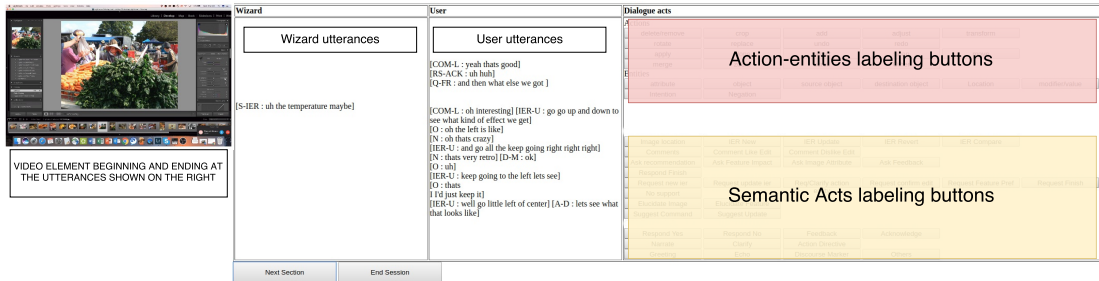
VIDEO ELEMENT BEGINNING AND ENDING AT THE UTTERANCES SHOWN ON THE RIGHT

| Wizard | User | Dialogue acts |
|---|---|---|
| Wizard utterances [S-IER : uh the temperature maybe] | User utterances [COM-L : yeah thats good] [RS-ACK : uh huh] [Q-FR : and then what else we got ] [COM-L : oh interesting] [IER-U : go go up and down to see what kind of effect we get] [O : oh the left is like] [N : oh thats crazy] [IER-U : and go all the keep going right right right] [N : thats very retro] [D-M : ok] [O : uh] [IER-U : keep going to the left lets see] [O : thats I'd just keep it] [IER-U : well go little left of center] [A-D : lets see what that looks like] | Action-entities labeling buttons Semantic Acts labeling buttons |

Next Section
End Session